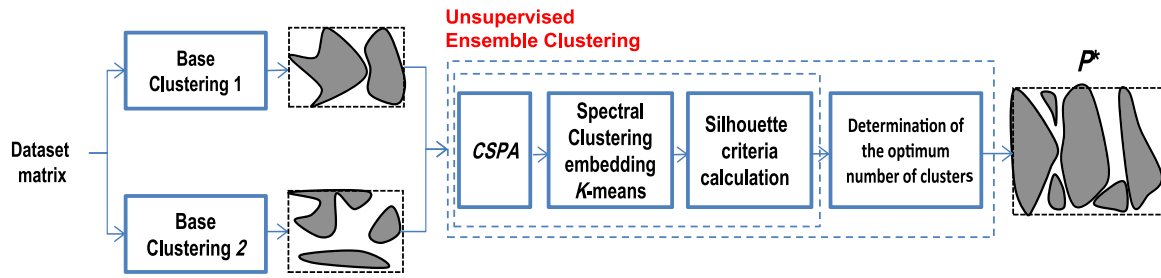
Unsupervised Ensemble Clustering

Base Clustering 1

Dataset matrix

Base Clustering 2

CSPA

Spectral Clustering embedding K-means

Silhouette criteria calculation

Determination of the optimum number of clusters

$P^*$